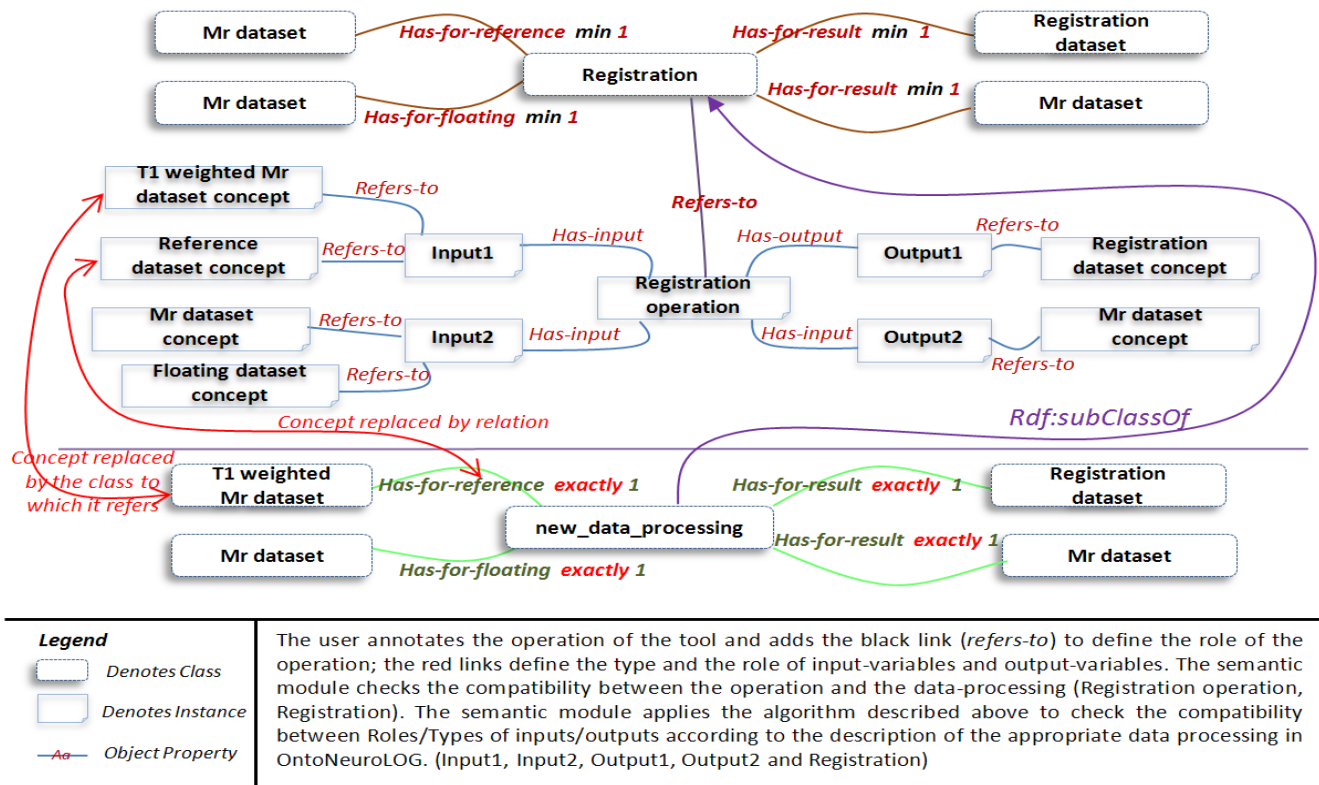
Mr dataset

Has-for-reference min 1

Registration

Has-for-result min 1

Registration dataset

Mr dataset

Has-for-floating min 1

Has-for-result min 1

Mr dataset

T1 weighted Mr dataset concept

Refers-to

Refers-to

Reference dataset concept

Refers-to

Input1

Has-input

Has-output

Output1

Refers-to

Registration dataset concept

Registration operation

Mr dataset concept

Refers-to

Input2

Has-input

Has-input

Output2

Mr dataset concept

Floating dataset concept

Refers-to

Refers-to

Concept replaced by relation

Rdf:subClassOf

Concept replaced by the class to which it refers

T1 weighted Mr dataset

Has-for-reference exactly 1

Has-for-result exactly 1

Registration dataset

new_data_processing

Has-for-result exactly 1

Mr dataset

Has-for-floating exactly 1

Mr dataset

Legend

Denotes Class

Denotes Instance

Aa

Object Property

The user annotates the operation of the tool and adds the black link (refers-to) to define the role of the operation; the red links define the type and the role of input-variables and output-variables. The semantic module checks the compatibility between the operation and the data-processing (Registration operation, Registration). The semantic module applies the algorithm described above to check the compatibility between Roles/Types of inputs/outputs according to the description of the appropriate data processing in OntoNeuroLOG. (Input1, Input2, Output1, Output2 and Registration)